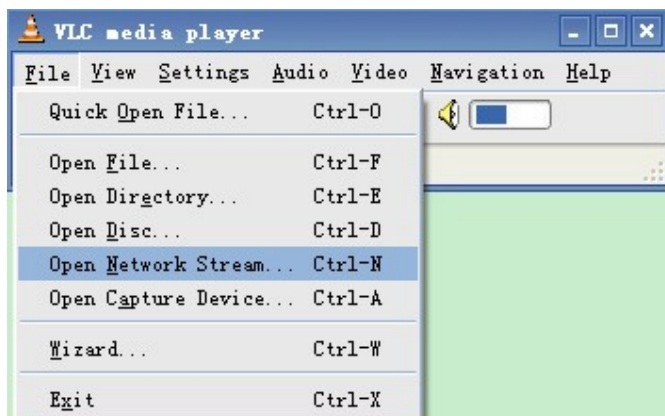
VLC media player

File View Settings Audio Video Navigation Help

Quick Open File... Ctrl-O

Open File... Ctrl-F
Open Directory... Ctrl-E
Open Disc... Ctrl-D
Open Network Stream... Ctrl-N
Open Capture Device... Ctrl-A

Wizard... Ctrl-W

Exit Ctrl-X